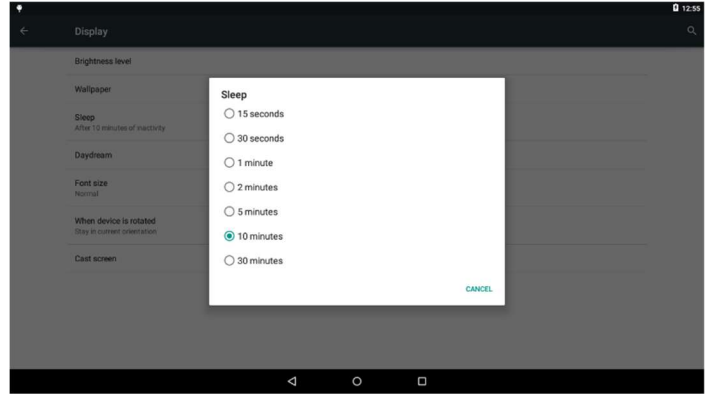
12:55

Display

Brightness level

Wallpaper

Sleep
After 10 minutes of inactivity

Daydream

Font size
Normal

When device is rotated
Stay in current orientation

Cast screen

Sleep

15 seconds

30 seconds

1 minute

2 minutes

5 minutes

10 minutes

30 minutes

CANCEL